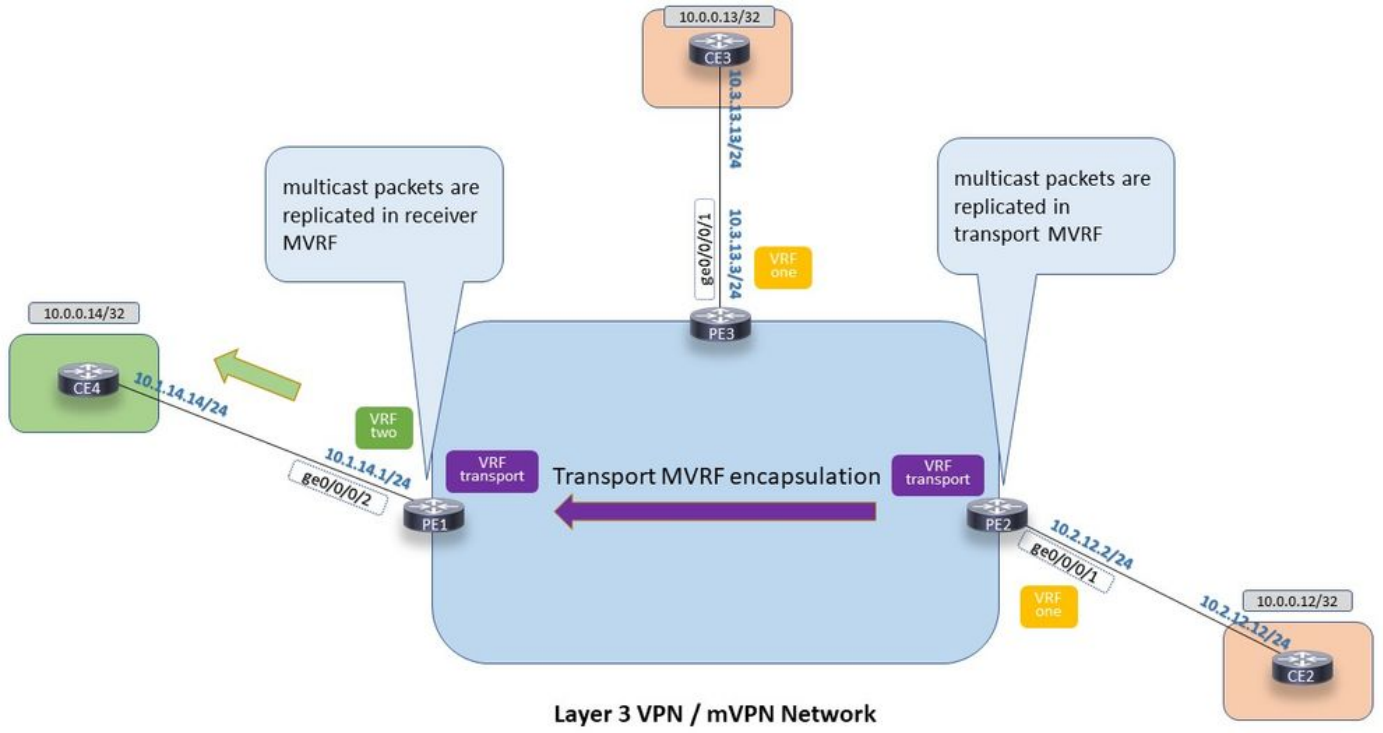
10.0.0.13/32

CE3

10.3.13.13/24

multicast packets are replicated in receiver MVRF

ge0/0/0/1

10.3.13.3/24

VRF one

multicast packets are replicated in transport MVRF

10.0.0.14/32

PE3

CE4

10.1.14.14/24

VRF two

10.1.14.1/24

VRF transport

Transport MVRF encapsulation

VRF transport

ge0/0/0/2

PE1

PE2

10.2.12.2/24

ge0/0/0/1

VRF one

10.2.12.12/24

10.0.0.12/32

CE2

Layer 3 VPN / mVPN Network